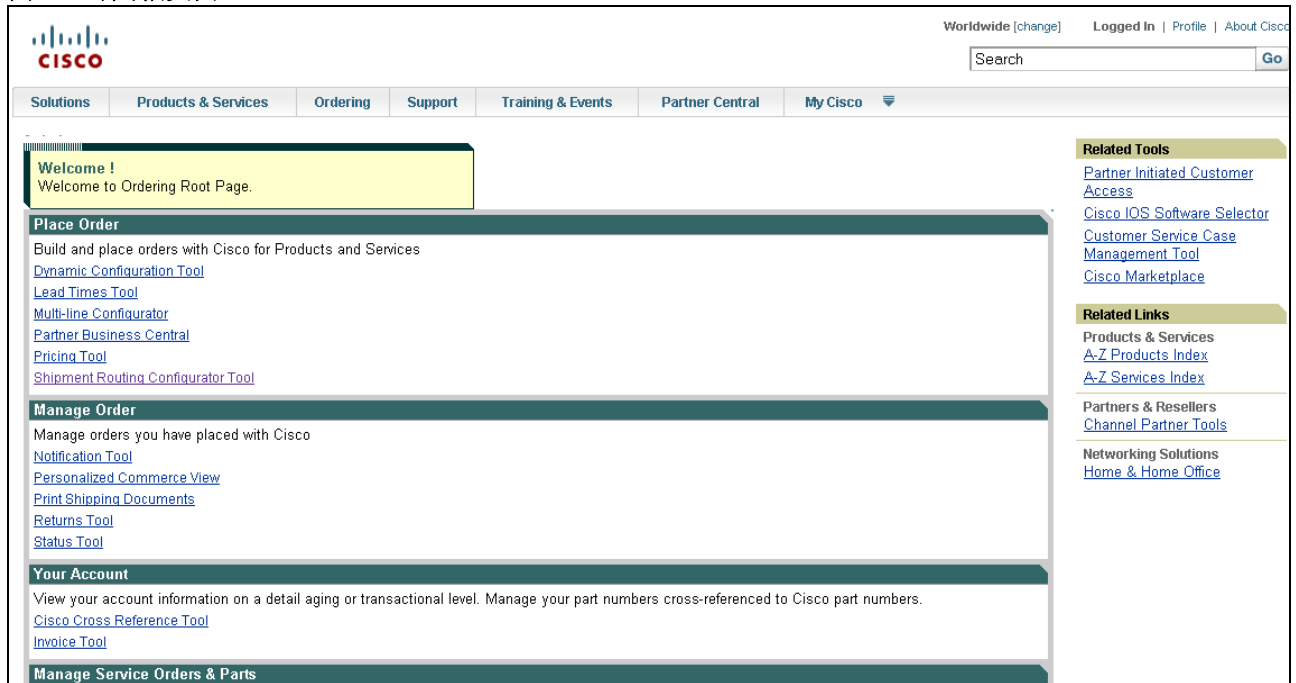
cisco

Worldwide [change] Logged In | Profile | About Cisco

Search Go

Solutions | Products & Services | Ordering | Support | Training & Events | Partner Central | My Cisco

Welcome !
Welcome to Ordering Root Page.

Place Order
Build and place orders with Cisco for Products and Services
Dynamic Configuration Tool
Lead Times Tool
Multi-line Configurator
Partner Business Central
Pricing Tool
Shipment Routing Configurator Tool

Manage Order
Manage orders you have placed with Cisco
Notification Tool
Personalized Commerce View
Print Shipping Documents
Returns Tool
Status Tool

Your Account
View your account information on a detail aging or transactional level. Manage your part numbers cross-referenced to Cisco part numbers.
Cisco Cross Reference Tool
Invoice Tool

Manage Service Orders & Parts

Related Tools
Partner Initiated Customer Access
Cisco IOS Software Selector
Customer Service Case Management Tool
Cisco Marketplace

Related Links
Products & Services
A-Z Products Index
A-Z Services Index

Partners & Resellers
Channel Partner Tools

Networking Solutions
Home & Home Office